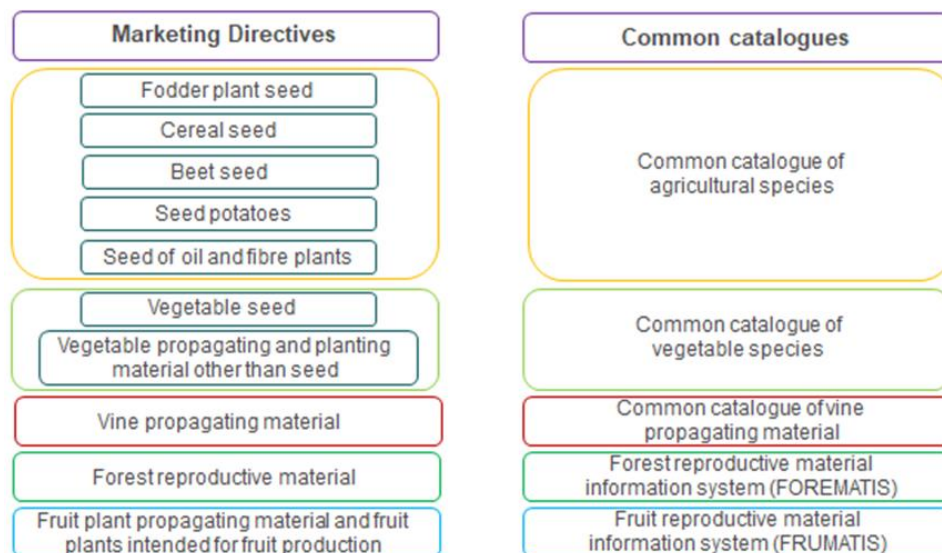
Marketing Directives

Fodder plant seed

Cereal seed

Beet seed

Seed potatoes

Seed of oil and fibre plants

Vegetable seed

Vegetable propagating and planting material other than seed

Vine propagating material

Forest reproductive material

Fruit plant propagating material and fruit plants intended for fruit production

Common catalogues

Common catalogue of agricultural species

Common catalogue of vegetable species

Common catalogue of vine propagating material

Forest reproductive material information system (FOREMATIS)

Fruit reproductive material information system (FRUMATIS)